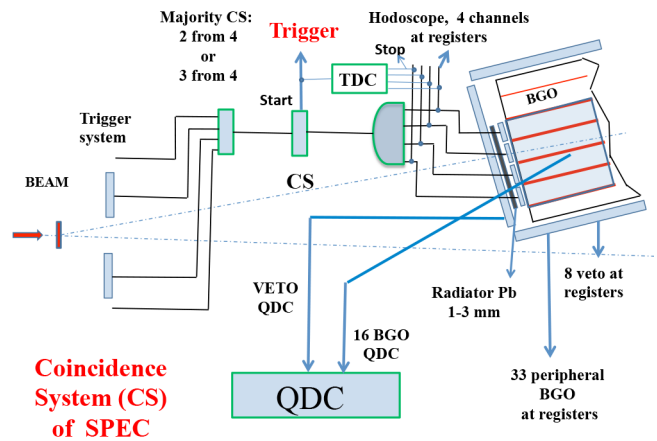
Majority CS:
2 from 4
or
3 from 4

Trigger

Hodoscope, 4 channels
at registers

Stop

TDC

Start

Trigger
system

BGO

BEAM

CS

VETO
QDC

16 BGO
QDC

Radiator Pb
1-3 mm

8 veto at
registers

33 peripheral
BGO
at registers

QDC

Coincidence
System (CS)
of SPEC